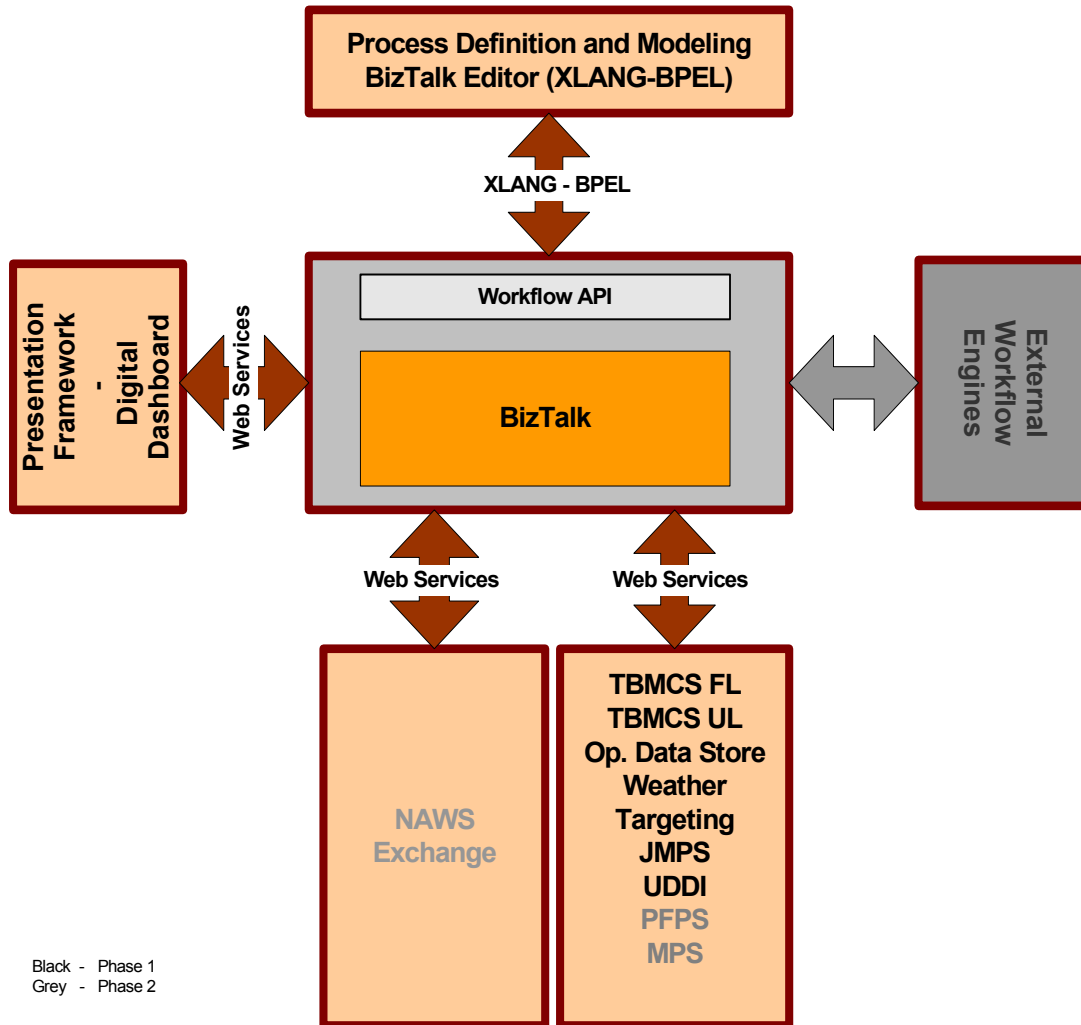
Process Definition and Modeling
BizTalk Editor (XLANG-BPEL)

XLANG - BPEL

Presentation Framework - Digital Dashboard

Web Services

Workflow API

BizTalk

External Workflow Engines

Web Services

Web Services

NAWS Exchange

TBMCS FL
TBMCS UL
Op. Data Store
Weather
Targeting
JMPS
UDDI
PFPS
MPS

Black - Phase 1
Grey - Phase 2